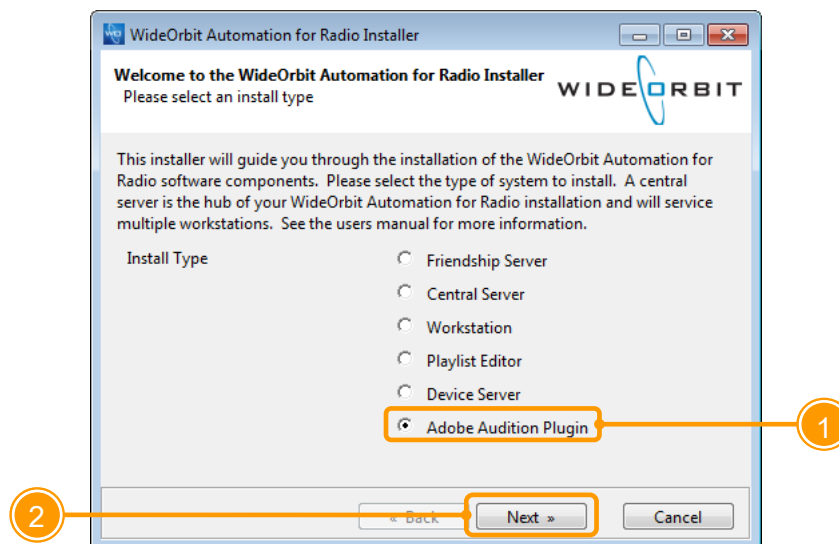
WideOrbit Automation for Radio Installer

Welcome to the WideOrbit Automation for Radio Installer
Please select an install type

WIDEORBIT

This installer will guide you through the installation of the WideOrbit Automation for Radio software components. Please select the type of system to install. A central server is the hub of your WideOrbit Automation for Radio installation and will service multiple workstations. See the users manual for more information.

Install Type

Friendship Server
Central Server
Workstation
Playlist Editor
Device Server
Adobe Audition Plugin

1

2

« Back
Next »
Cancel